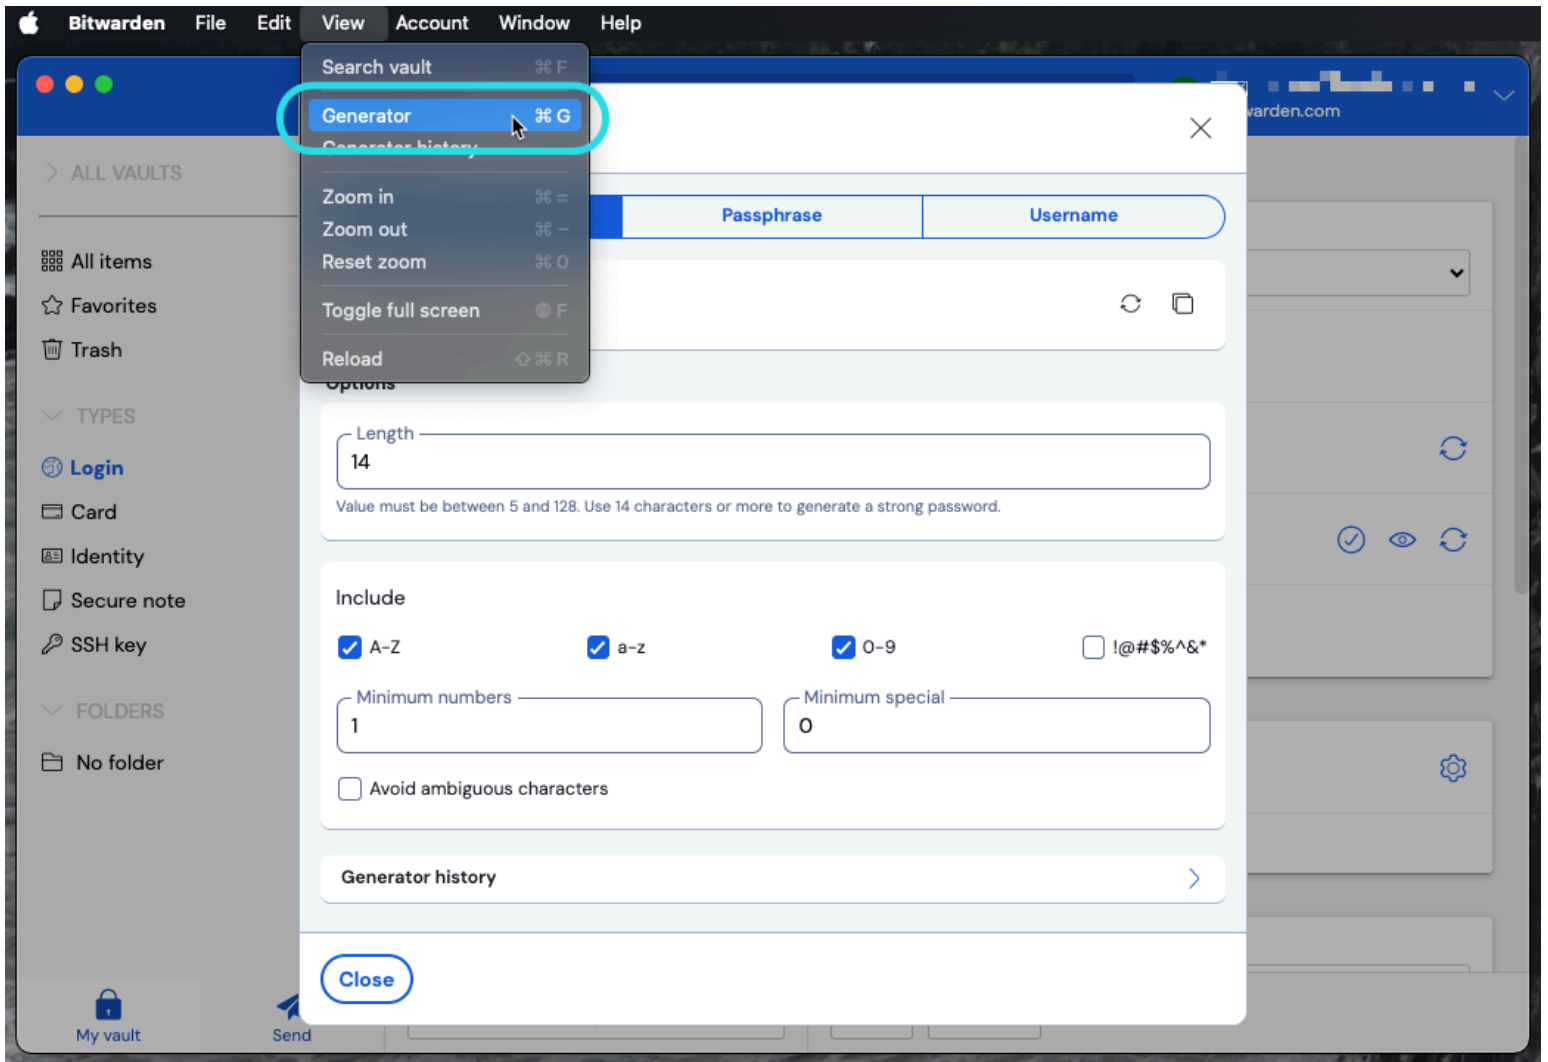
Bitwarden File Edit View Account Window Help

Search vault ⌘F
Generator ⌘G
Generator history
Zoom in ⌘=
Zoom out ⌘−
Reset zoom ⌘0
Toggle full screen F
Reload ⇧⌘R

ALL VAULTS

All items
Favorites
Trash

TYPES
Login
Card
Identity
Secure note
SSH key

FOLDERS
No folder

My vault
Send

warden.com

Passphrase
Username

Options

Length
14
Value must be between 5 and 128. Use 14 characters or more to generate a strong password.

Include
A-Z
a-z
0-9
!@#$%^&*

Minimum numbers
1
Minimum special
0

Avoid ambiguous characters

Generator history

Close